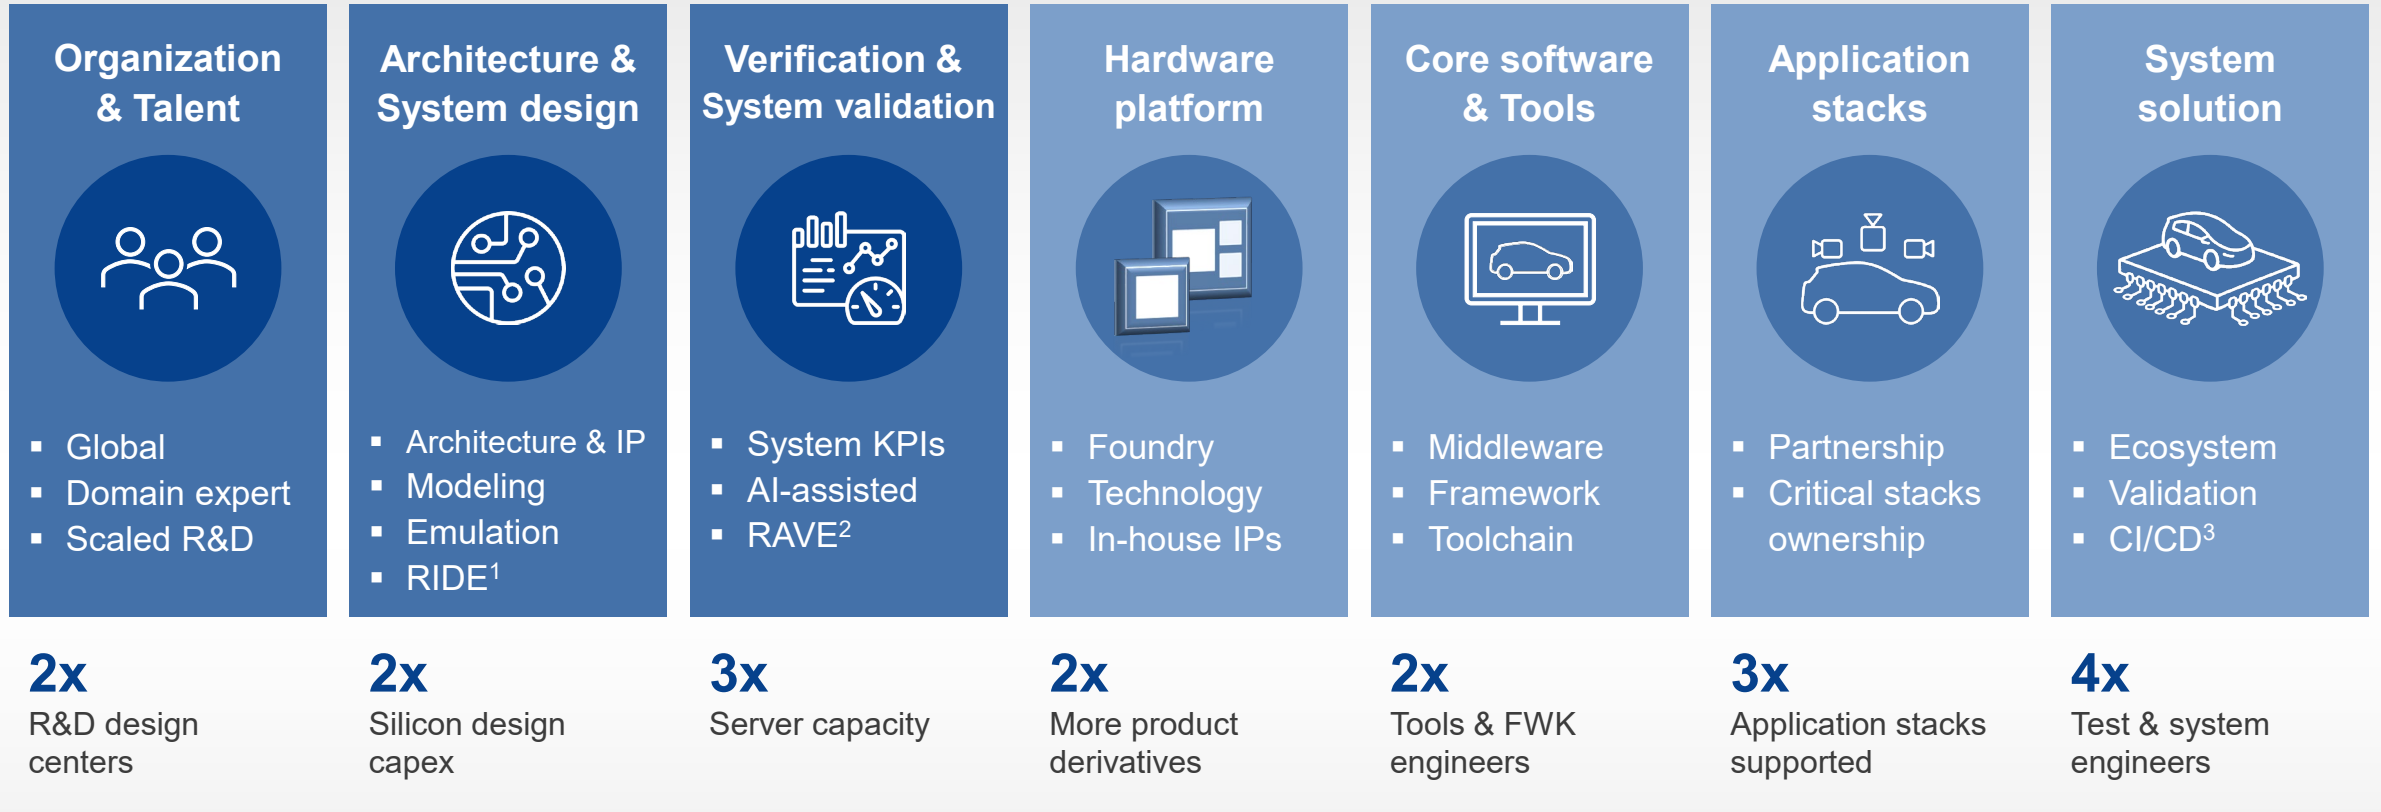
Organization & Talent

- Global
- Domain expert
- Scaled R&D

2x
R&D design centers

Architecture & System design

- Architecture & IP
- Modeling
- Emulation
- RIDE$^1$

2x
Silicon design capex

Verification & System validation

- System KPIs
- AI-assisted
- RAVE$^2$

3x
Server capacity

Hardware platform

- Foundry
- Technology
- In-house IPs

2x
More product derivatives

Core software & Tools

- Middleware
- Framework
- Toolchain

2x
Tools & FWK engineers

Application stacks

- Partnership
- Critical stacks ownership

3x
Application stacks supported

System solution

- Ecosystem
- Validation
- CI/CD$^3$

4x
Test & system engineers